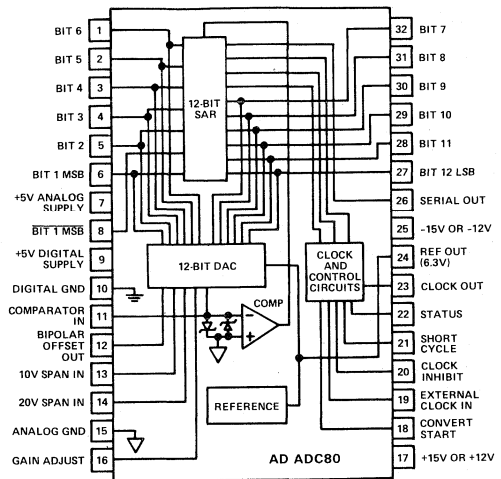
BIT 6 1
BIT 5 2
BIT 4 3
BIT 3 4
BIT 2 5
BIT 1 MSB 6
+5V ANALOG SUPPLY 7
$\overline{\text{BIT 1 MSB}}$ 8
+5V DIGITAL SUPPLY 9
DIGITAL GND 10
COMPARATOR IN 11
BIPOLAR OFFSET OUT 12
10V SPAN IN 13
20V SPAN IN 14
ANALOG GND 15
GAIN ADJUST 16

12-BIT SAR
12-BIT DAC
COMP
CLOCK AND CONTROL CIRCUITS
REFERENCE
AD ADC80

32 BIT 7
31 BIT 8
30 BIT 9
29 BIT 10
28 BIT 11
27 BIT 12 LSB
26 SERIAL OUT
25 –15V OR –12V
24 REF OUT (6.3V)
23 CLOCK OUT
22 STATUS
21 SHORT CYCLE
20 CLOCK INHIBIT
19 EXTERNAL CLOCK IN
18 CONVERT START
17 +15V OR +12V